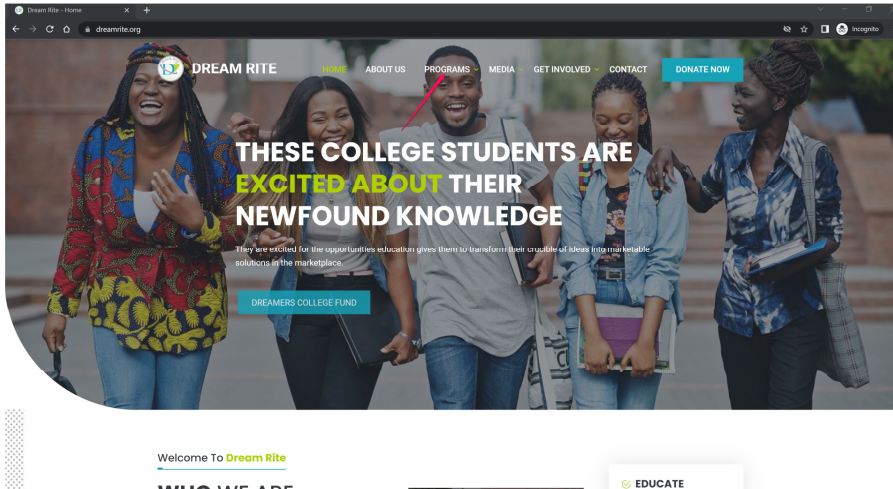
Dream Rite - Home

dreamrite.org

Incognito

DREAM RITE

HOME ABOUT US PROGRAMS MEDIA GET INVOLVED CONTACT DONATE NOW

THESE COLLEGE STUDENTS ARE EXCITED ABOUT THEIR NEWFOUND KNOWLEDGE

They are excited for the opportunities education gives them to transform their crucible of ideas into marketable solutions in the marketplace.

DREAMERS COLLEGE FUND

Welcome To Dream Rite

WHO WE ARE

EDUCATE